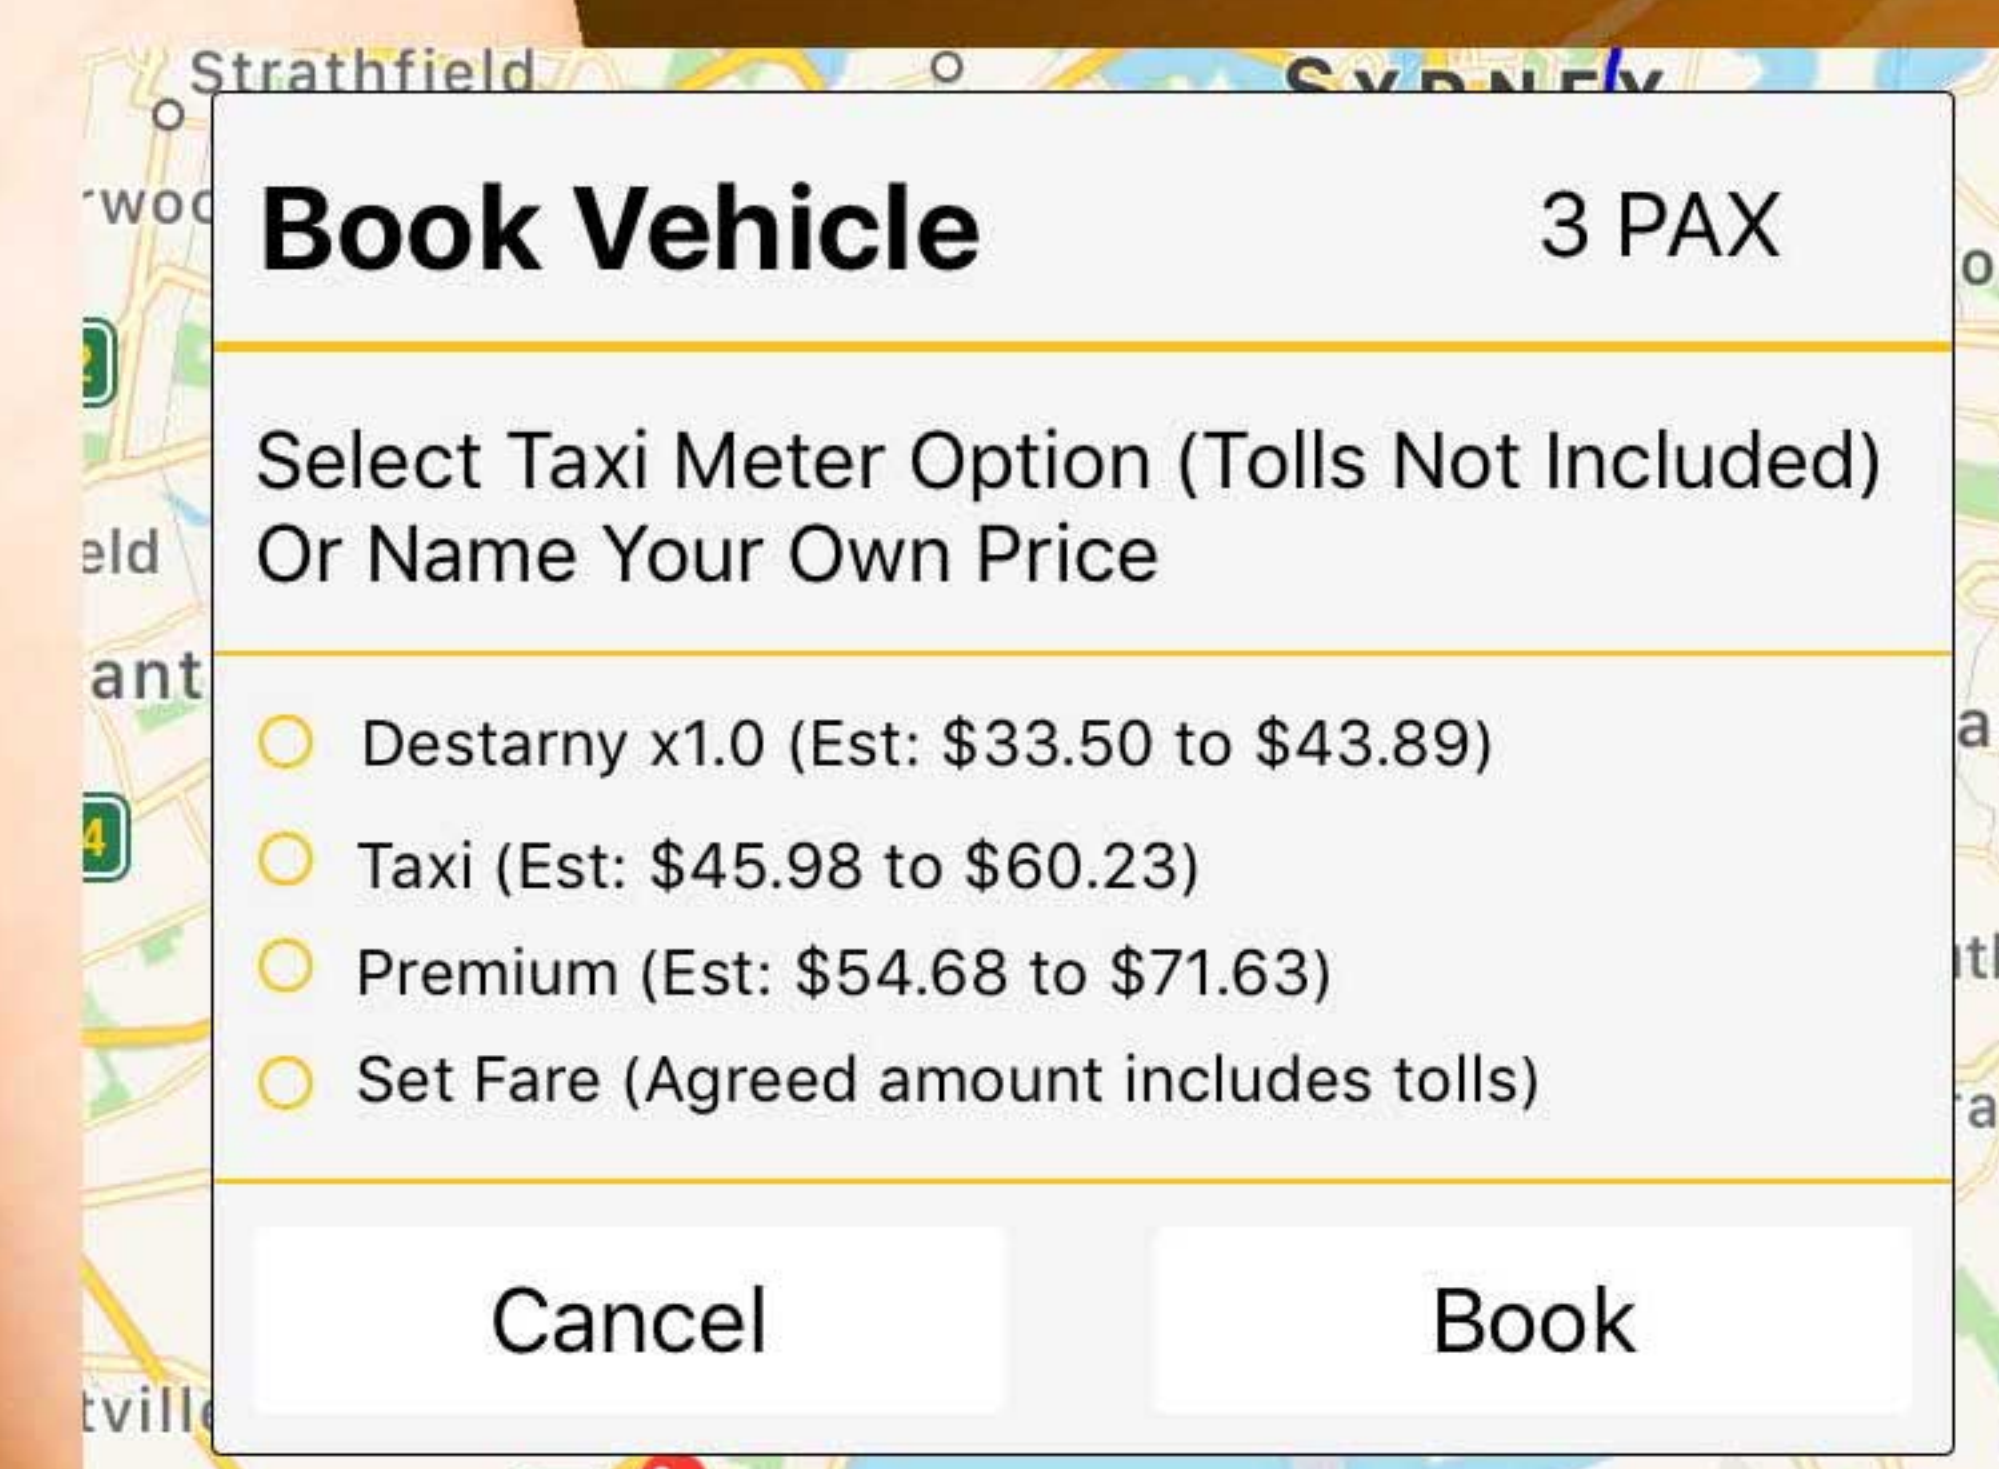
Strathfield

SYDNEY

Book Vehicle 3 PAX

Select Taxi Meter Option (Tolls Not Included) Or Name Your Own Price

Destarny x1.0 (Est: $33.50 to $43.89)

Taxi (Est: $45.98 to $60.23)

Premium (Est: $54.68 to $71.63)

Set Fare (Agreed amount includes tolls)

Cancel

Book